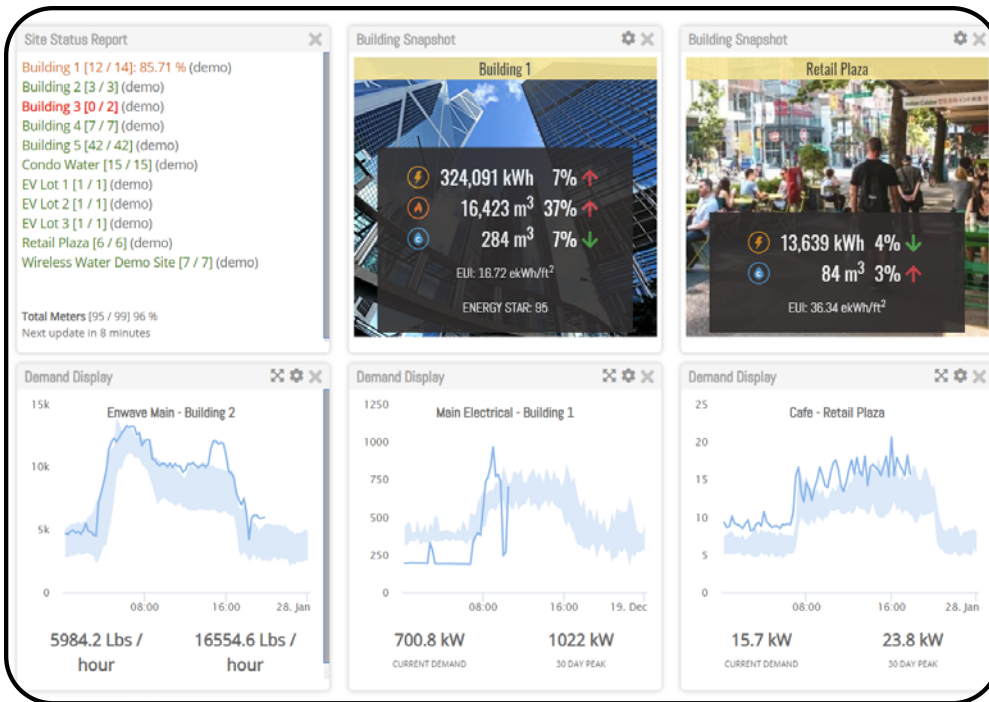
Site Status Report

Building 1 [12 / 14]: 85.71 % (demo)
Building 2 [3 / 3] (demo)
Building 3 [0 / 2] (demo)
Building 4 [7 / 7] (demo)
Building 5 [42 / 42] (demo)
Condo Water [15 / 15] (demo)
EV Lot 1 [1 / 1] (demo)
EV Lot 2 [1 / 1] (demo)
EV Lot 3 [1 / 1] (demo)
Retail Plaza [6 / 6] (demo)
Wireless Water Demo Site [7 / 7] (demo)

Total Meters [95 / 99] 96 %
Next update in 8 minutes

Building Snapshot

Building 1

324,091 kWh 7%
16,423 $m^3$ 37%
284 $m^3$ 7%
EUI: 16.72 ekWh/ft$^2$
ENERGY STAR: 95

Building Snapshot

Retail Plaza

13,639 kWh 4%
84 $m^3$ 3%
EUI: 36.34 ekWh/ft$^2$

Demand Display

Enwave Main - Building 2

15k
10k
5k
0
08:00
16:00
28. Jan

5984.2 Lbs / hour
16554.6 Lbs / hour

Demand Display

Main Electrical - Building 1

1250
1000
750
500
250
0
08:00
16:00
19. Dec

700.8 kW
CURRENT DEMAND
1022 kW
30 DAY PEAK

Demand Display

Cafe - Retail Plaza

25
20
15
10
5
0
08:00
16:00
28. Jan

15.7 kW
CURRENT DEMAND
23.8 kW
30 DAY PEAK